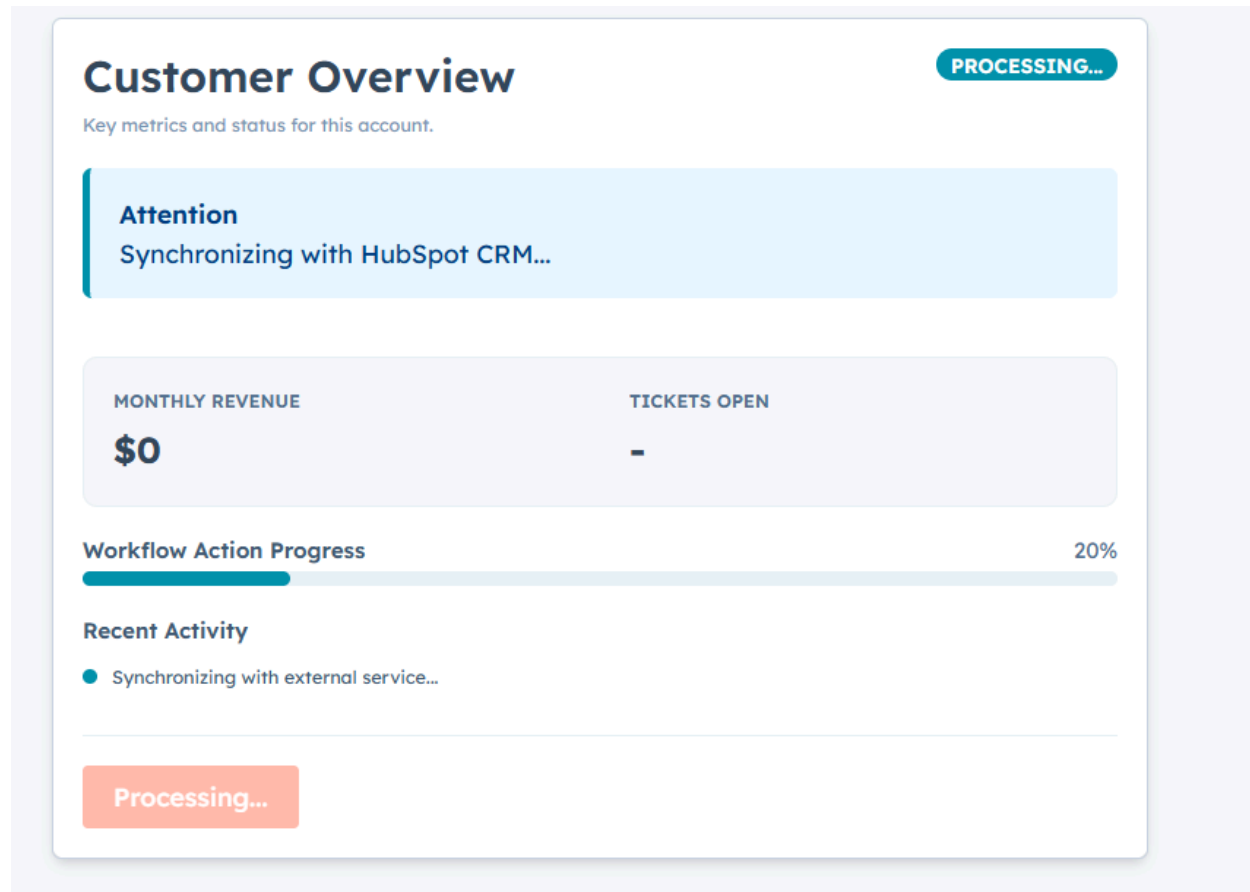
Customer Overview

PROCESSING...

Key metrics and status for this account.

Attention
Synchronizing with HubSpot CRM...

MONTHLY REVENUE
$0

TICKETS OPEN
-

Workflow Action Progress 20%

Recent Activity

Synchronizing with external service...

Processing...